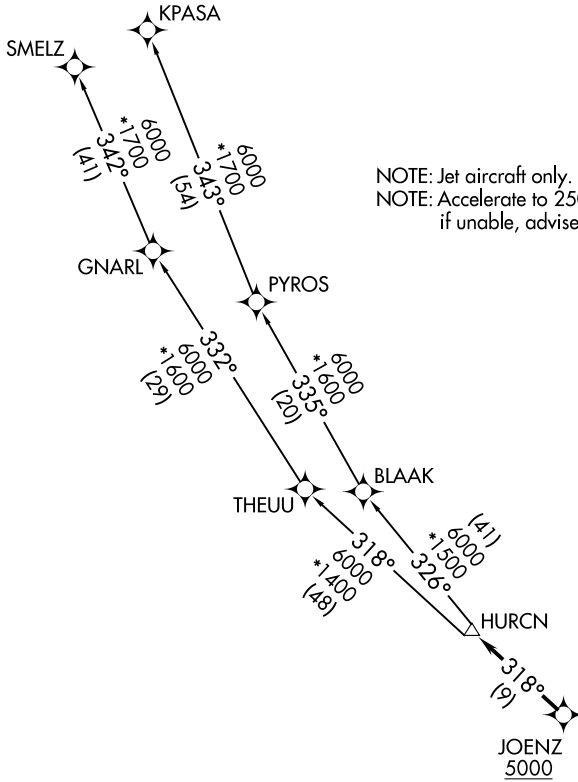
KPASA
SMELZ
6000
*1700
342°
(41)
6000
*1700
343°
(54)
NOTE: Jet aircraft only.
NOTE: Accelerate to 25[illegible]
if unable, advise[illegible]
GNARL
PYROS
332°
*6000
1600
(29)
6000
*1600
335°
(20)
BLAAK
THEUU
(41)
6000
*1500
326°
318°
6000
*1400
(48)
HURCN
318°
(9)
JOENZ
5000